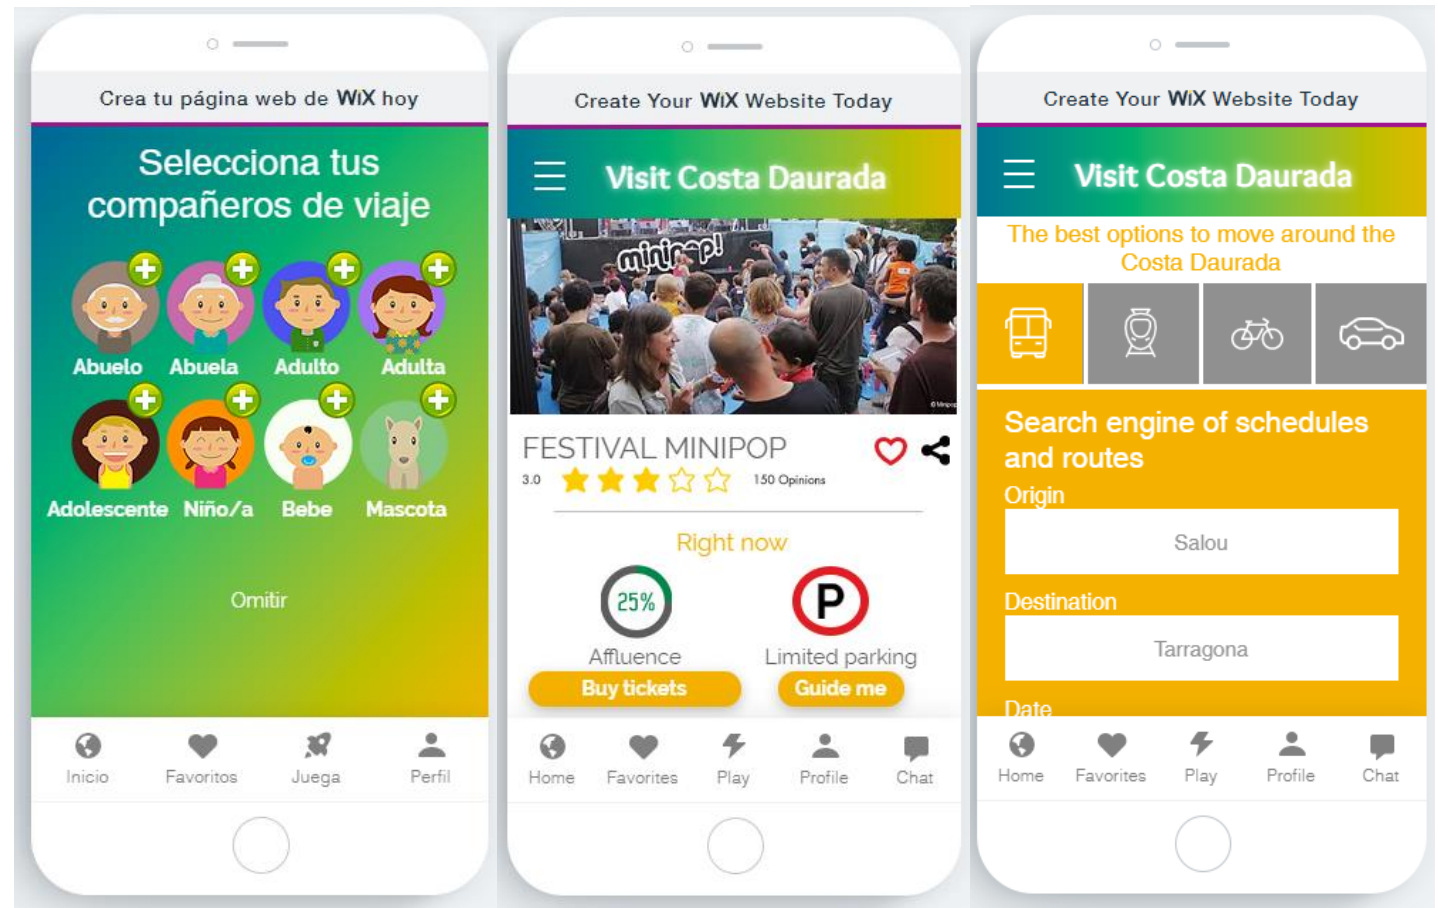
Crea tu página web de WiX hoy

Selecciona tus compañeros de viaje

Abuelo Abuela Adulto Adulta

Adolescente Niño/a Bebe Mascota

Omitir

Inicio Favoritos Juega Perfil

Create Your WiX Website Today

Visit Costa Daurada

minipop!

FESTIVAL MINIPOP

3.0 150 Opinions

Right now

25%

Affluence

P

Limited parking

Buy tickets

Guide me

Home Favorites Play Profile Chat

Create Your WiX Website Today

Visit Costa Daurada

The best options to move around the Costa Daurada

Search engine of schedules and routes

Origin

Salou

Destination

Tarragona

Date

Home Favorites Play Profile Chat